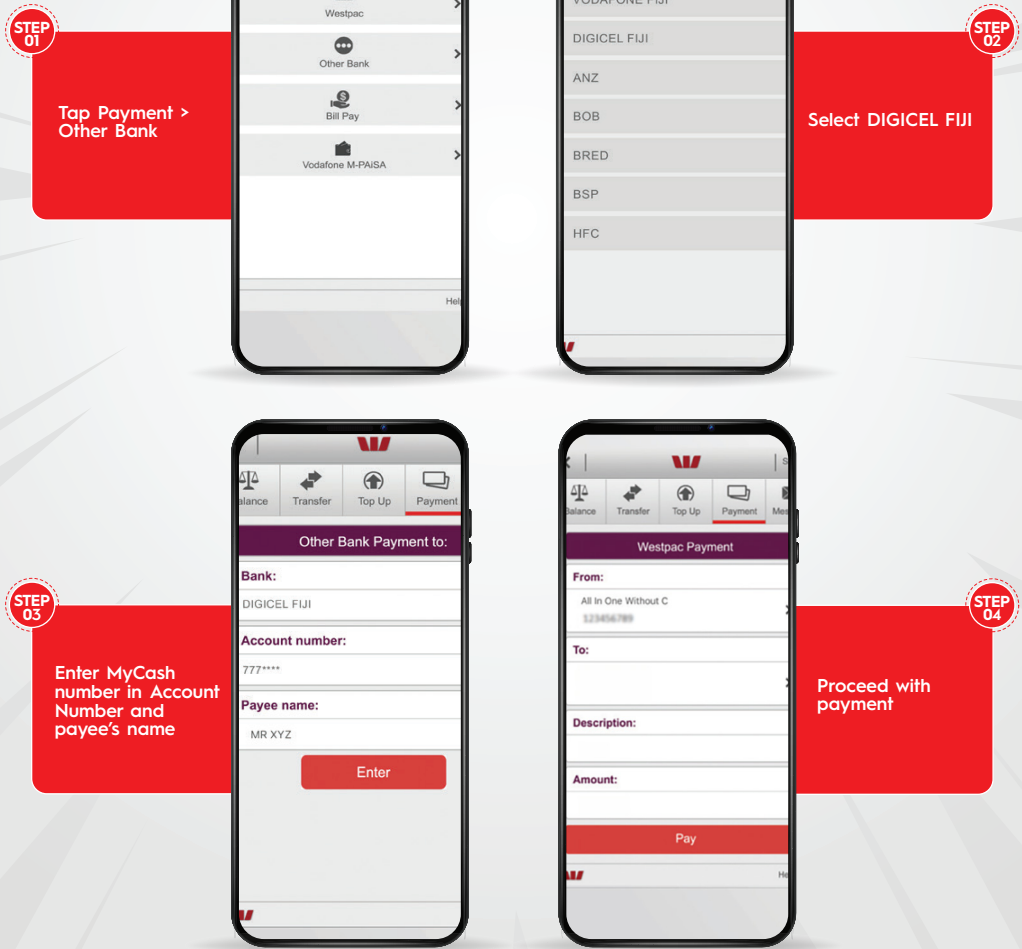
STEP 01

Tap Payment > Other Bank

Westpac

Other Bank

Bill Pay

Vodafone M-PAiSA

Hel

STEP 02

Select DIGICEL FIJI

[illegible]

DIGICEL FIJI

ANZ

BOB

BRED

BSP

HFC

STEP 03

Enter MyCash number in Account Number and payee's name

alance

Transfer

Top Up

Payment

Other Bank Payment to:

Bank:

DIGICEL FIJI

Account number:

777****

Payee name:

MR XYZ

Enter

STEP 04

Proceed with payment

Balance

Transfer

Top Up

Payment

Me

Westpac Payment

From:

All In One Without C

123456789

To:

Description:

Amount:

Pay

He